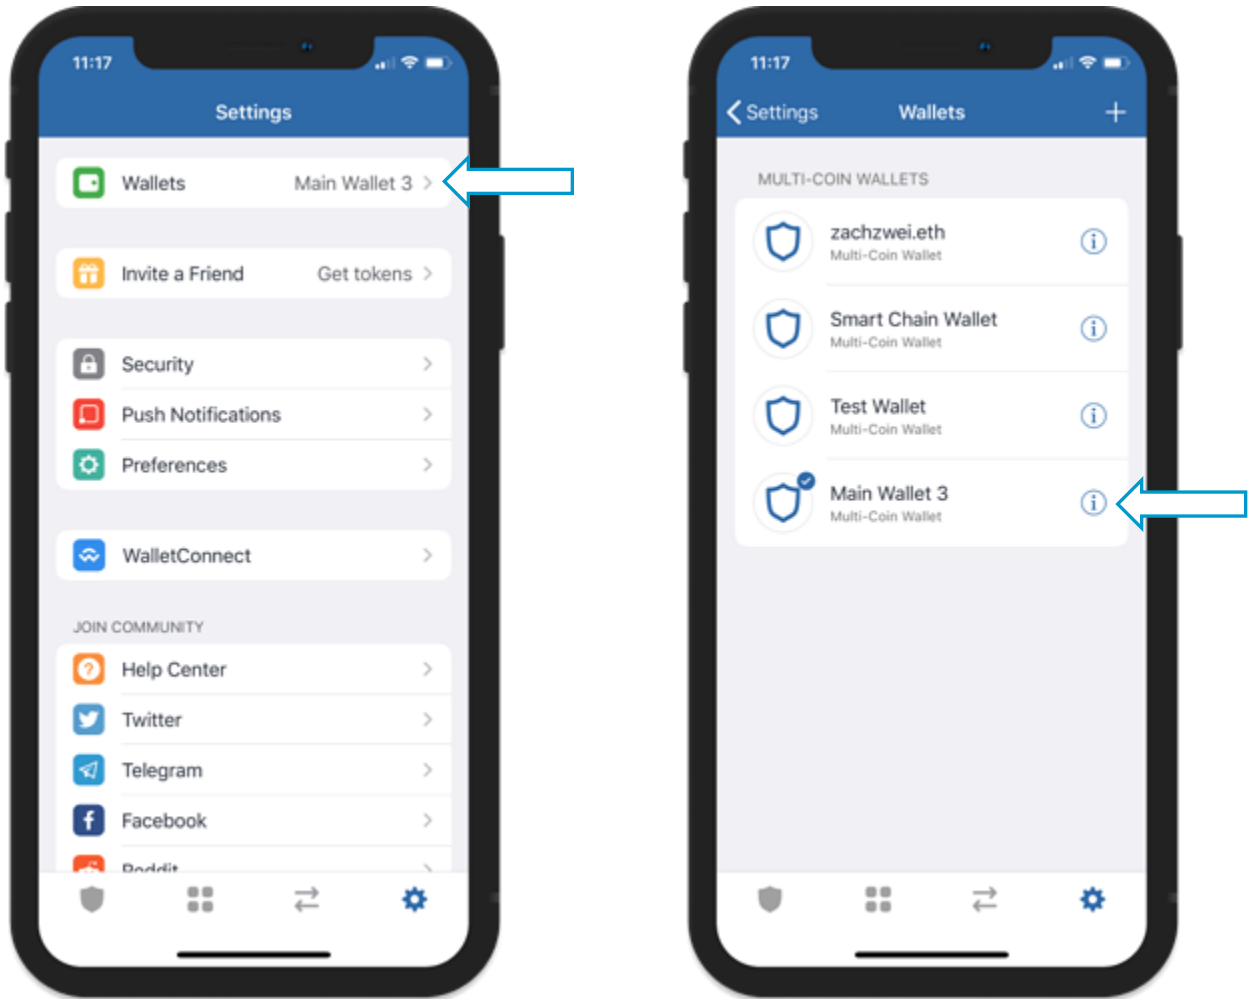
11:17

Settings

Wallets Main Wallet 3 >

Invite a Friend Get tokens >

Security >
Push Notifications >
Preferences >

WalletConnect >

JOIN COMMUNITY
Help Center >
Twitter >
Telegram >
Facebook >
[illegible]

11:17

< Settings Wallets +

MULTI-COIN WALLETS

zachzwei.eth
Multi-Coin Wallet

Smart Chain Wallet
Multi-Coin Wallet

Test Wallet
Multi-Coin Wallet

Main Wallet 3
Multi-Coin Wallet